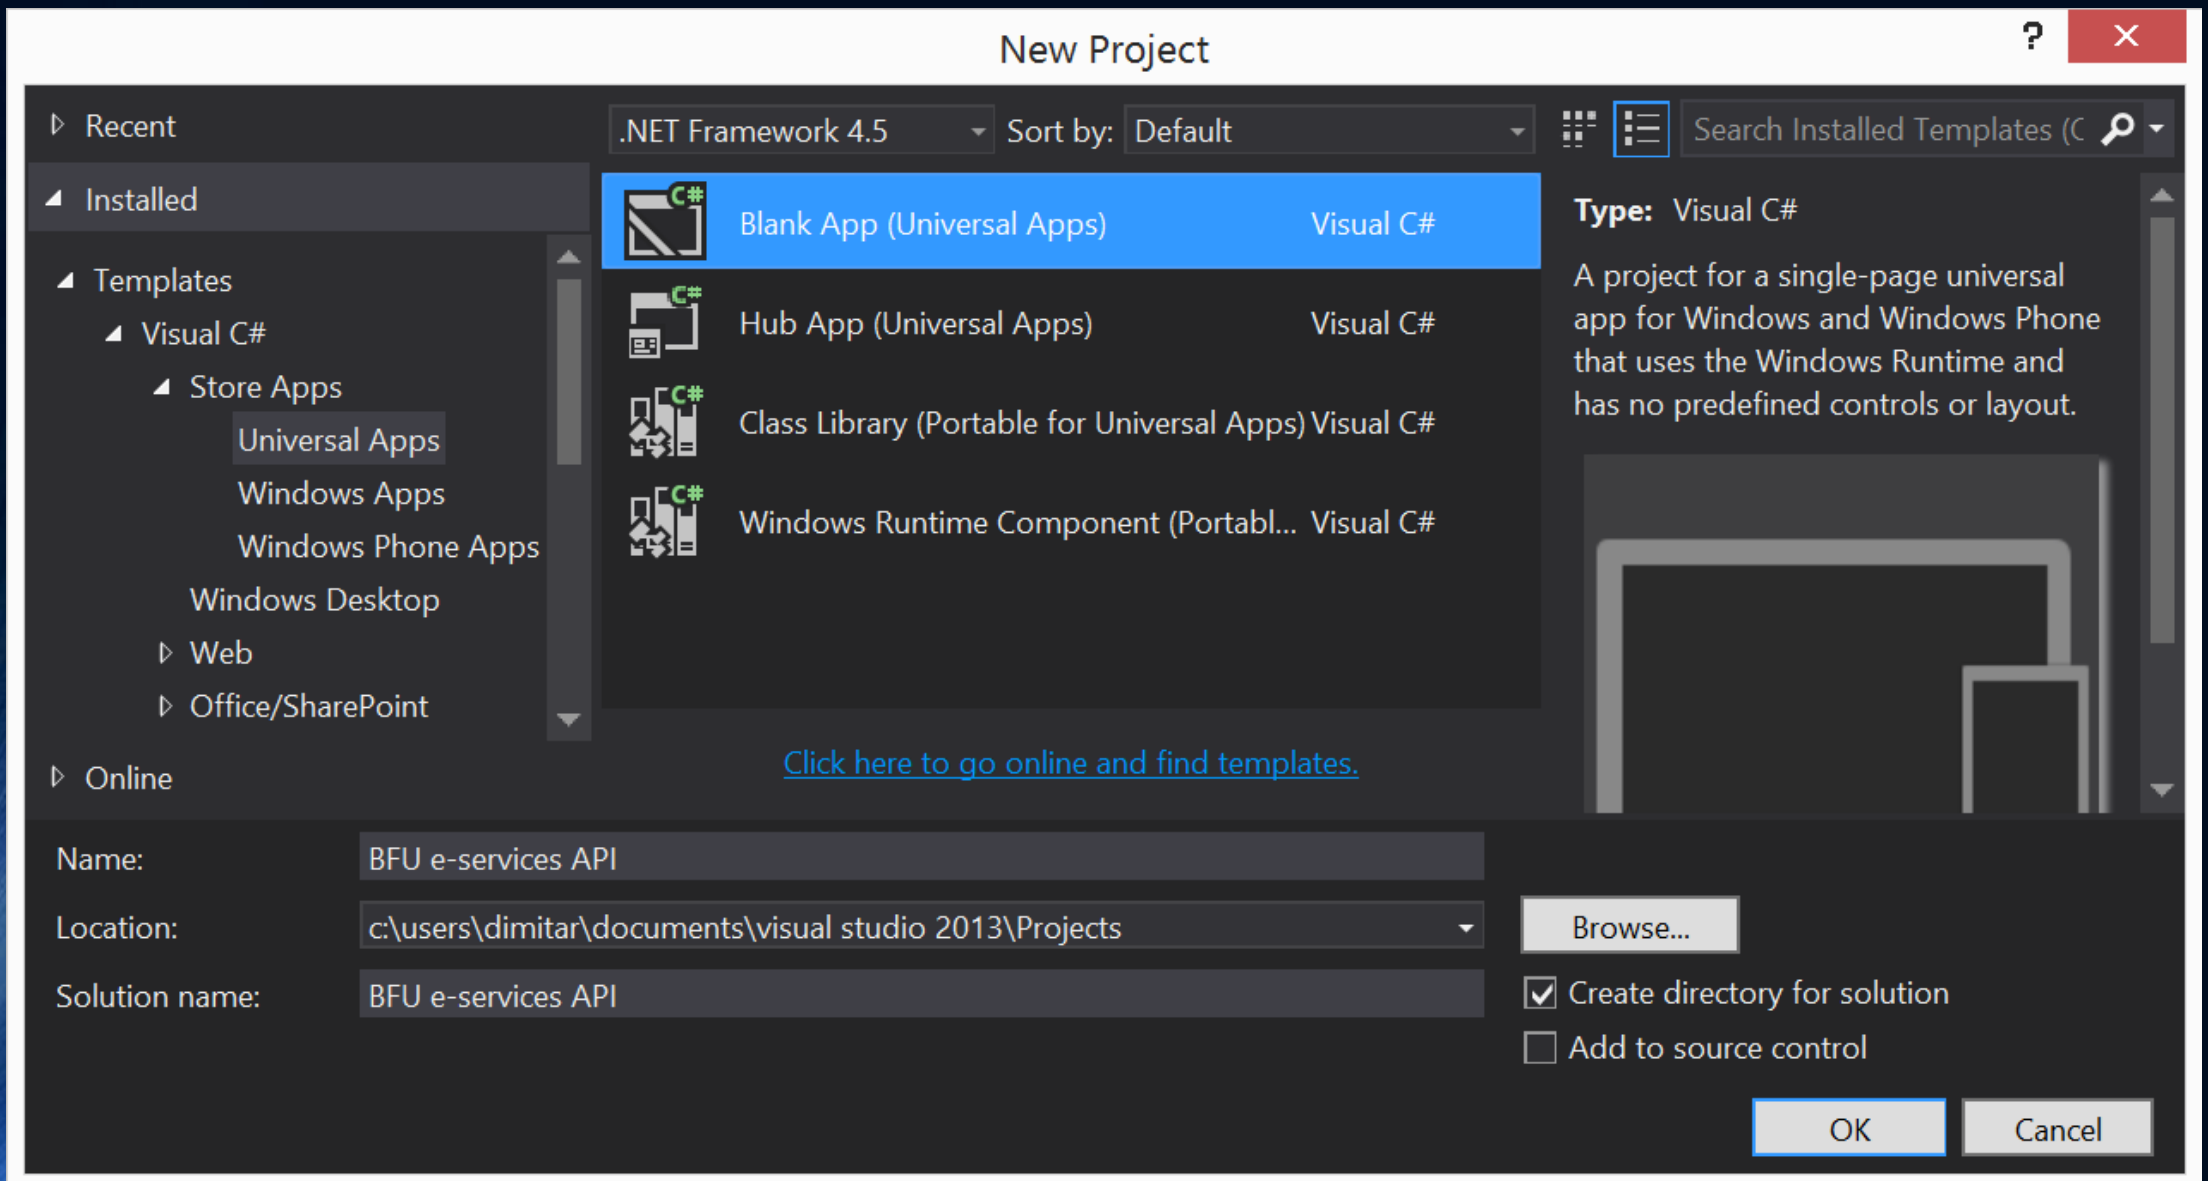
New Project

?

Recent

Installed

Templates

Visual C#

Store Apps

Universal Apps

Windows Apps

Windows Phone Apps

Windows Desktop

Web

Office/SharePoint

Online

.NET Framework 4.5

Sort by: Default

Search Installed Templates (C

| | |
|---|---|
| Blank App (Universal Apps) | Visual C# |
| Hub App (Universal Apps) | Visual C# |
| Class Library (Portable for Universal Apps) | Visual C# |
| Windows Runtime Component (Portabl... | Visual C# |

Click here to go online and find templates.

**Type:** Visual C#

A project for a single-page universal app for Windows and Windows Phone that uses the Windows Runtime and has no predefined controls or layout.

Name: BFU e-services API

Location: c:\users\dimitar\documents\visual studio 2013\Projects

Browse...

Solution name: BFU e-services API

Create directory for solution

Add to source control

OK

Cancel